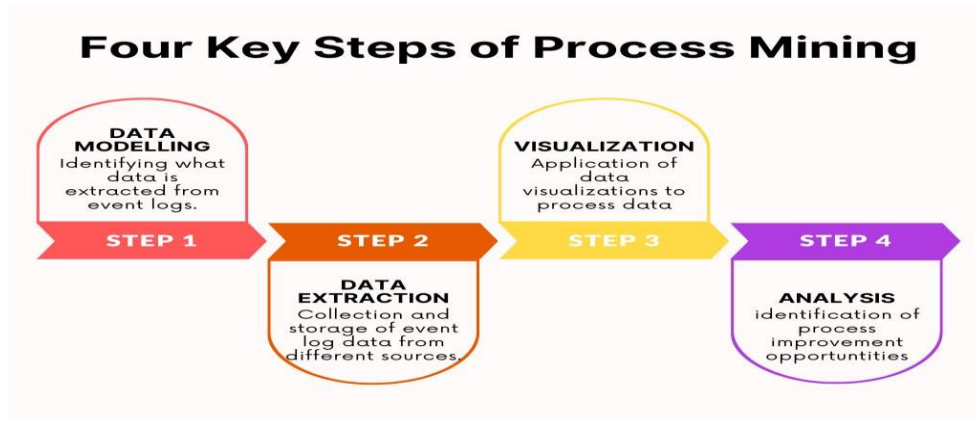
Four Key Steps of Process Mining

DATA MODELLING
Identifying what data is extracted from event logs.

STEP 1

STEP 2

DATA EXTRACTION
Collection and storage of event log data from different sources.

VISUALIZATION
Application of data visualizations to process data

STEP 3

STEP 4

ANALYSIS
identification of process improvement opportuntities